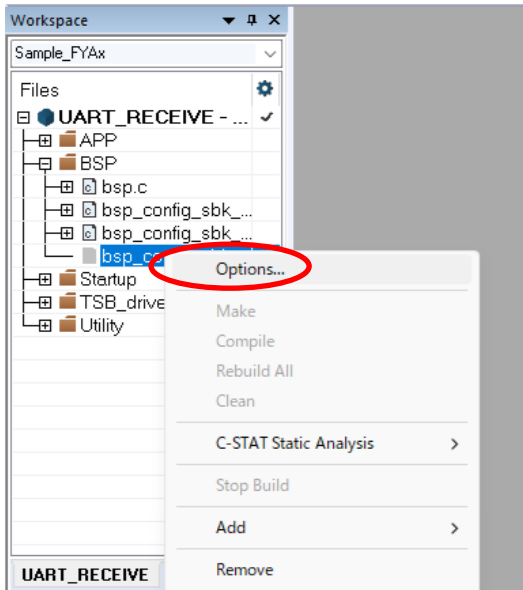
Workspace

Sample_FYAx

Files

UART_RECEIVE - ...

APP

BSP

bsp.c

bsp_config_sbk_...

bsp_config_sbk_...

bsp_c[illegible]

Startup

TSB_drive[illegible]

Utility

UART_RECEIVE

Options...

Make

Compile

Rebuild All

Clean

C-STAT Static Analysis

Stop Build

Add

Remove